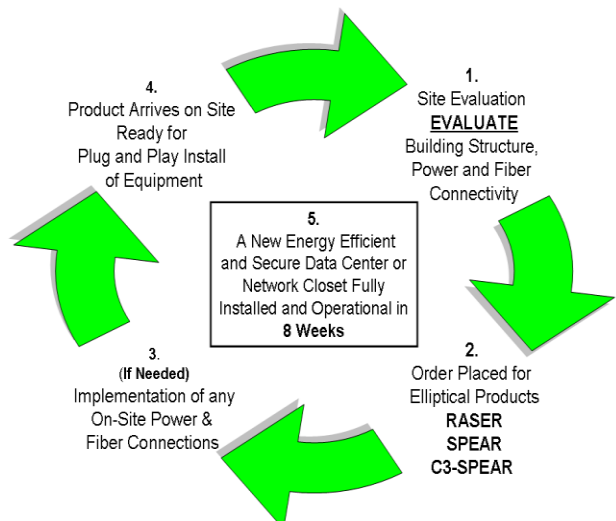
1.
Site Evaluation
EVALUATE
Building Structure, Power and Fiber Connectivity

2.
Order Placed for Elliptical Products
RASER
SPEAR
C3-SPEAR

3.
(If Needed)
Implementation of any On-Site Power & Fiber Connections

4.
Product Arrives on Site Ready for Plug and Play Install of Equipment

5.
A New Energy Efficient and Secure Data Center or Network Closet Fully Installed and Operational in 8 Weeks